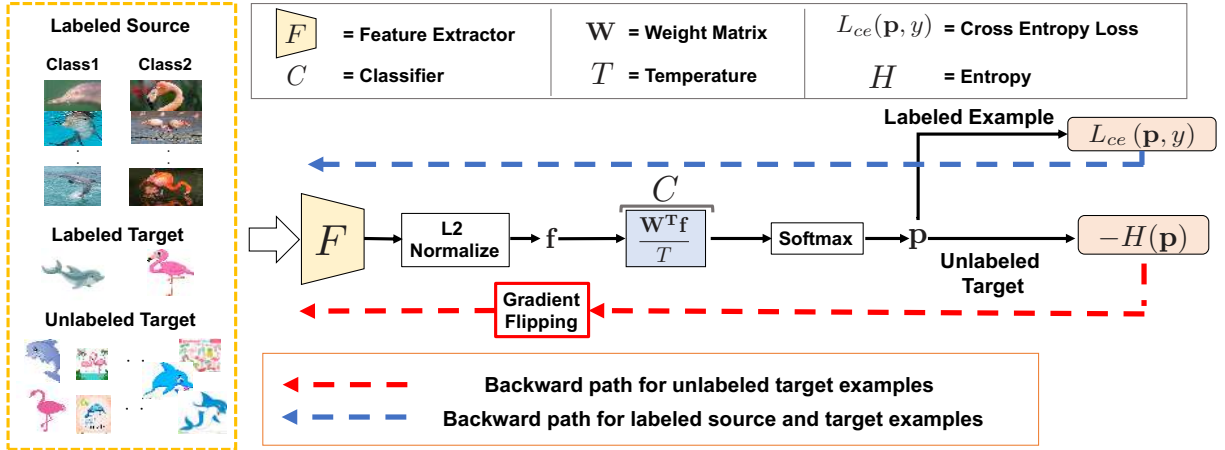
Labeled Source

Class1 Class2

Labeled Target

Unlabeled Target

$F$ = Feature Extractor
$C$ = Classifier
$\mathbf{W}$ = Weight Matrix
$T$ = Temperature
$L_{ce}(\mathbf{p}, y)$ = Cross Entropy Loss
$H$ = Entropy

Labeled Example

$L_{ce}(\mathbf{p}, y)$

$C$

$F$ → L2 Normalize → $\mathbf{f}$ → $\frac{\mathbf{W^T f}}{T}$ → Softmax → $\mathbf{p}$

$-H(\mathbf{p})$

Unlabeled Target

Gradient Flipping

Backward path for unlabeled target examples

Backward path for labeled source and target examples